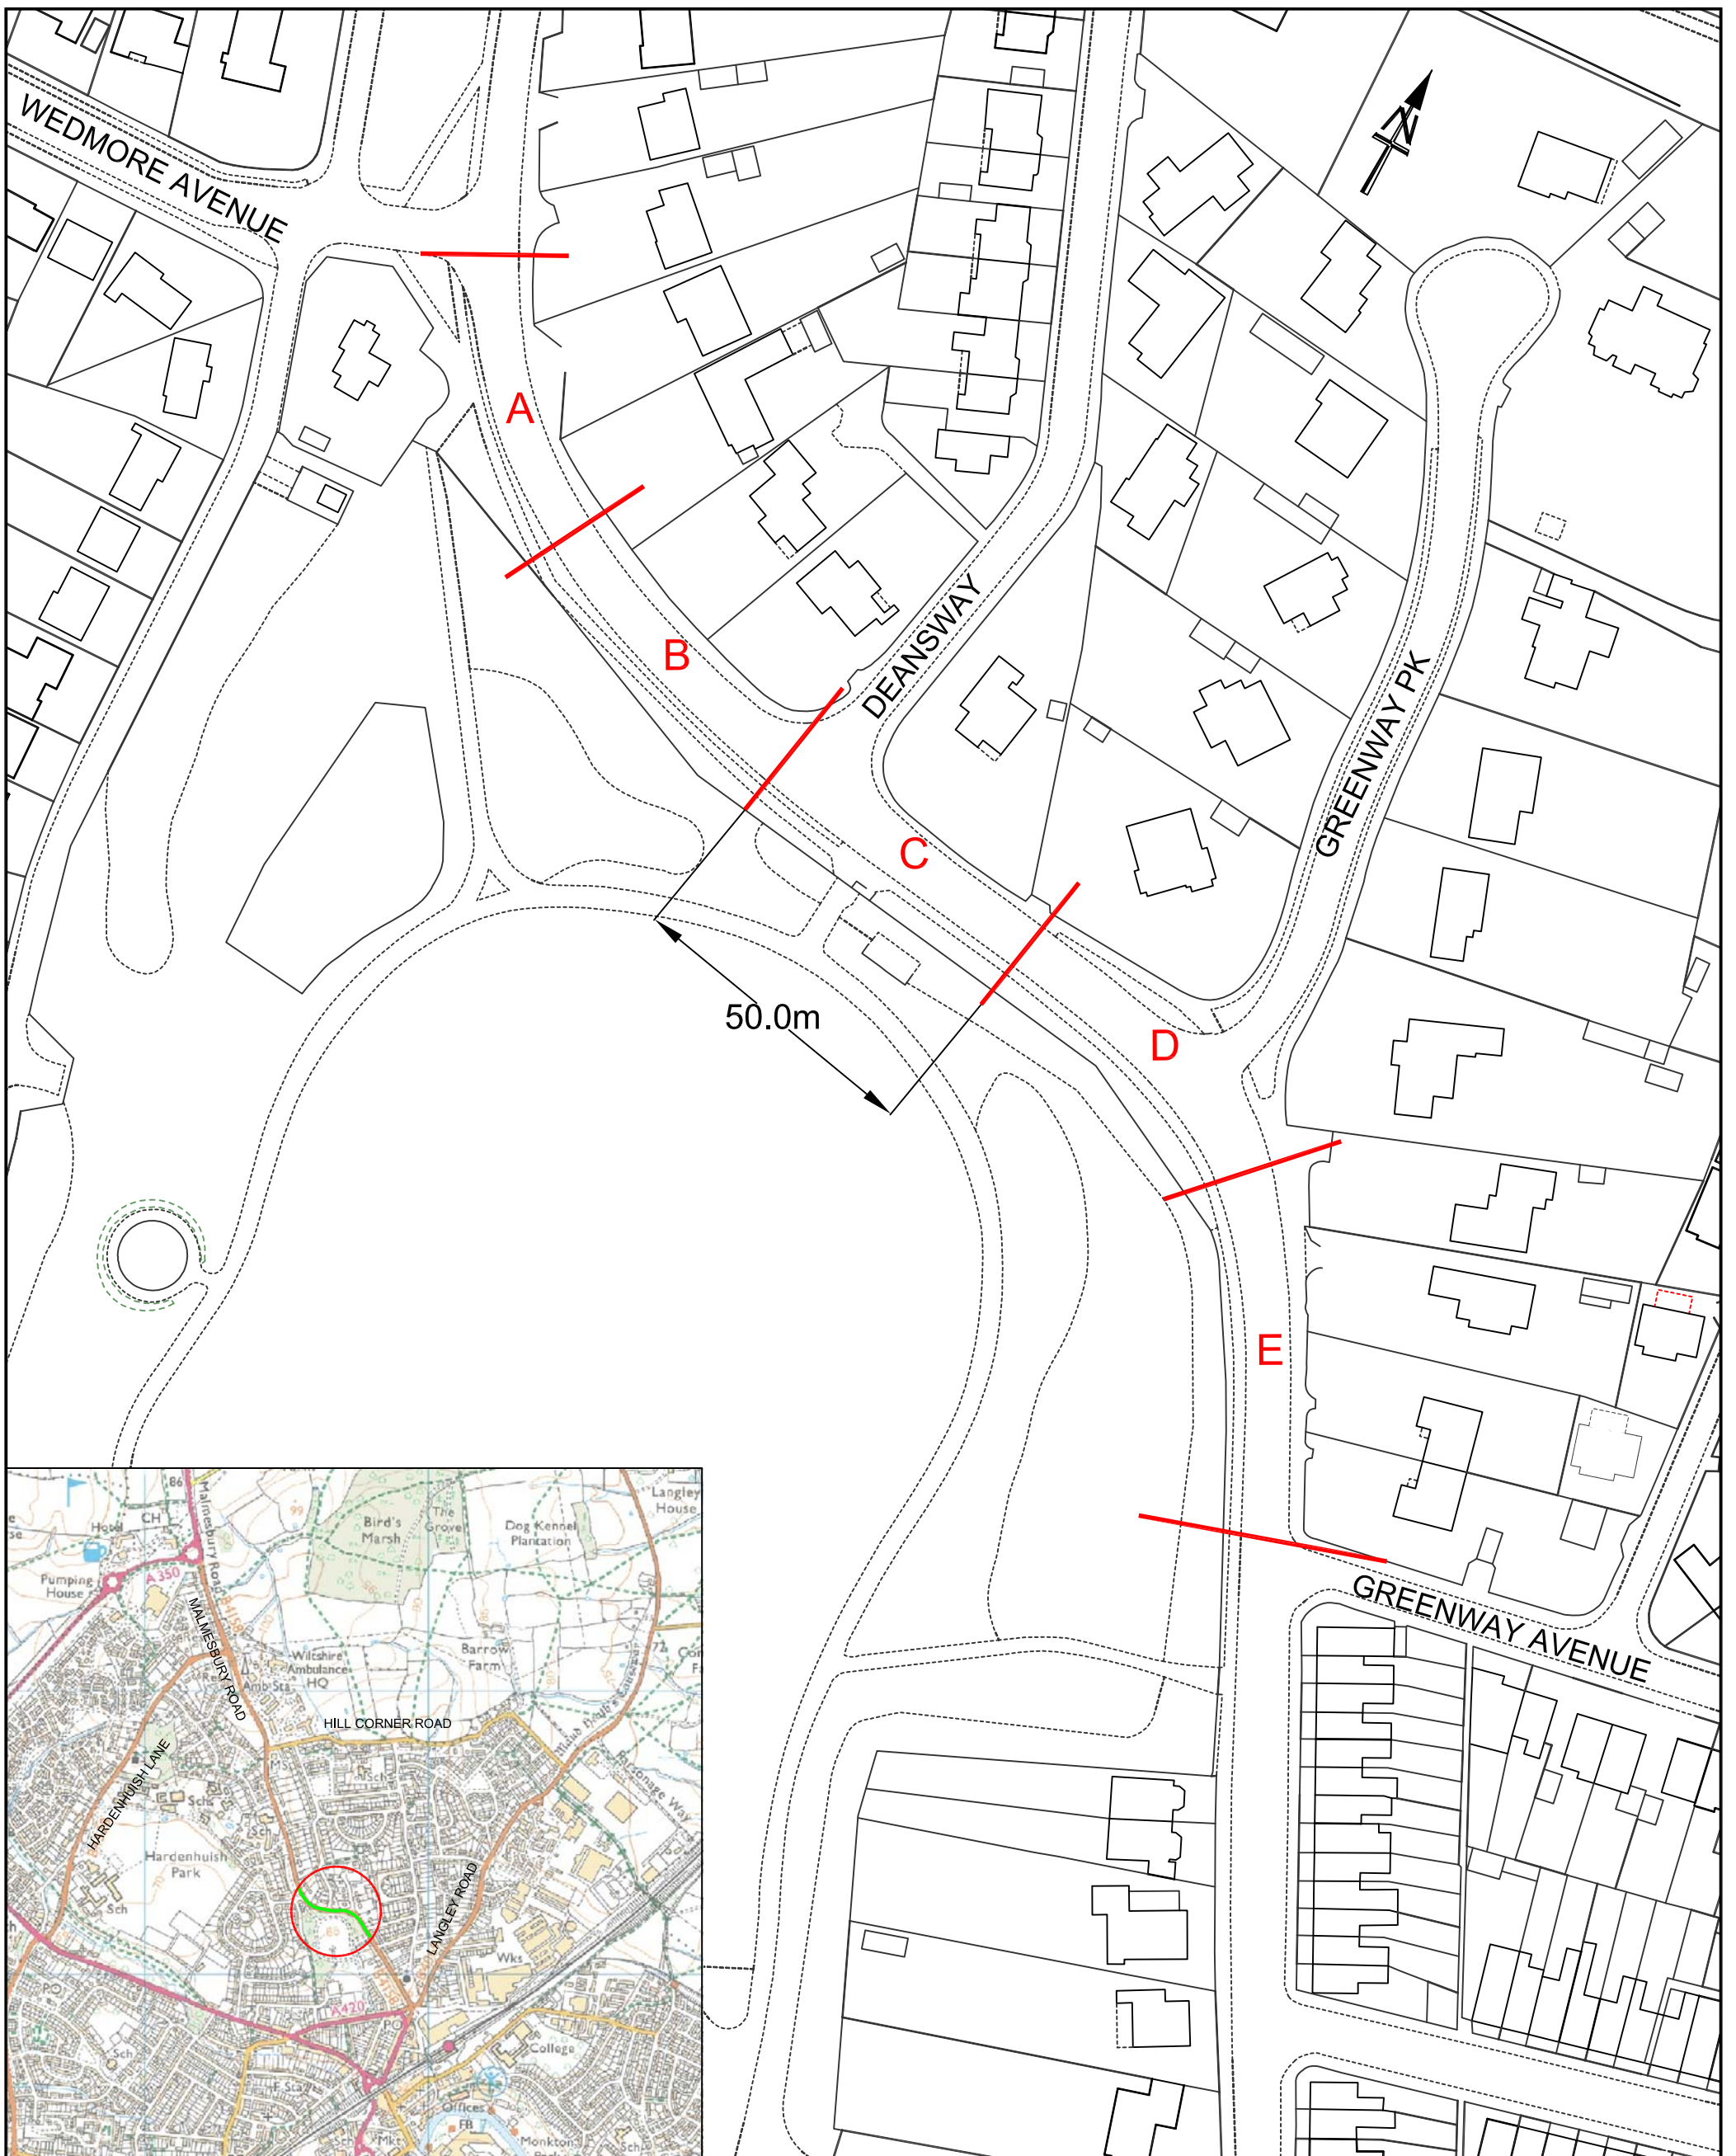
WEDMORE AVENUE

N

A

B

DEANSWAY

C

GREENWAY PK

50.0m

D

E

GREENWAY AVENUE

Langley House

Hotel

CH

Bird's Marsh

The Grove

Dog Kennel Plantation

Pumping House

A350

MALMESBURY ROAD

Malmesbury Road

Wiltshire Ambulance HQ

Amb Sta

Barrow Farm

HILL CORNER ROAD

HARDENHUISH LANE

Sch

Hardenhuish Park

LANGLEY ROAD

Parsonage Way

Wks

A420

PO

College

Offices

FB

Monkton Park